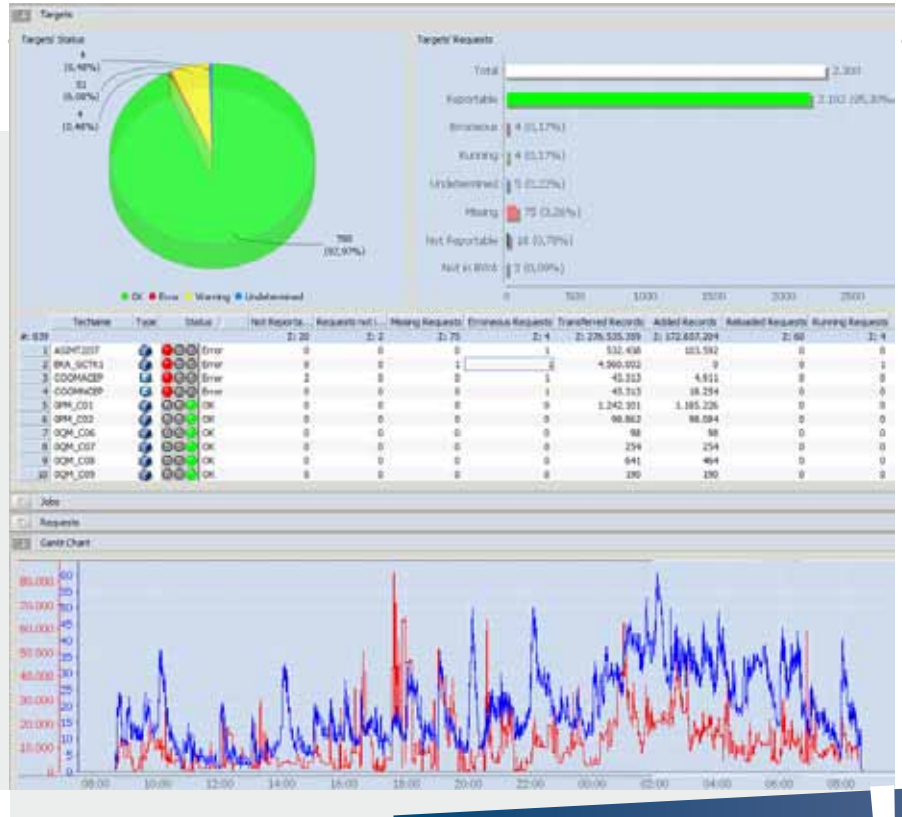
Targets

Targets' Status

4 (0,48%)
51 (6,08%)
4 (0,48%)
780 (92,97%)

● OK ● Error ● Warning ● Undetermined

Targets' Requests

Total 2.301
Reportable 2.192 (95,30%)
Erroneous 4 (0,17%)
Running 4 (0,17%)
Undetermined 5 (0,22%)
Missing 75 (3,26%)
Not Reportable 18 (0,78%)
Not in BW 2 (0,09%)

0 500 1000 1500 2000 2500

| | Techname | Type | Status | Not Reporta... | Requests not ... | Missing Requests | Erroneous Requests | Transferred Records | Added Records | Reloaded Requests | Running Requests |
|---|---|---|---|---|---|---|---|---|---|---|---|
| #: 839 | | | | Σ: 20 | Σ: 2 | Σ: 75 | Σ: 4 | Σ: 276.535.359 | Σ: 172.657.204 | Σ: 60 | Σ: 4 |
| 1 | AGMT2DT | | Error | 0 | 0 | 0 | 1 | 532.438 | 103.592 | 0 | 0 |
| 2 | BKA_SICTK1 | | Error | 0 | 0 | 1 | 1 | 4.960.002 | 0 | 0 | 1 |
| 3 | COOMACEP | | Error | 2 | 0 | 0 | 1 | 45.313 | 4.911 | 0 | 0 |
| 4 | COOMACEP | | Error | 0 | 0 | 0 | 1 | 45.313 | 18.254 | 0 | 0 |
| 5 | 0PM_C01 | | OK | 0 | 0 | 0 | 0 | 1.242.301 | 1.185.226 | 0 | 0 |
| 6 | 0PM_C03 | | OK | 0 | 0 | 0 | 0 | 98.863 | 98.084 | 0 | 0 |
| 7 | 0QM_C06 | | OK | 0 | 0 | 0 | 0 | 98 | 98 | 0 | 0 |
| 8 | 0QM_C07 | | OK | 0 | 0 | 0 | 0 | 254 | 254 | 0 | 0 |
| 9 | 0QM_C08 | | OK | 0 | 0 | 0 | 0 | 641 | 464 | 0 | 0 |
| 10 | 0QM_C09 | | OK | 0 | 0 | 0 | 0 | 190 | 190 | 0 | 0 |

Jobs

Requests

Gantt Chart

80.000 70.000 60.000 50.000 40.000 30.000 20.000 10.000 0
60 55 50 45 40 35 30 25 20 15 10 5 0

08:00 10:00 12:00 14:00 16:00 18:00 20:00 22:00 00:00 02:00 04:00 06:00 08:00